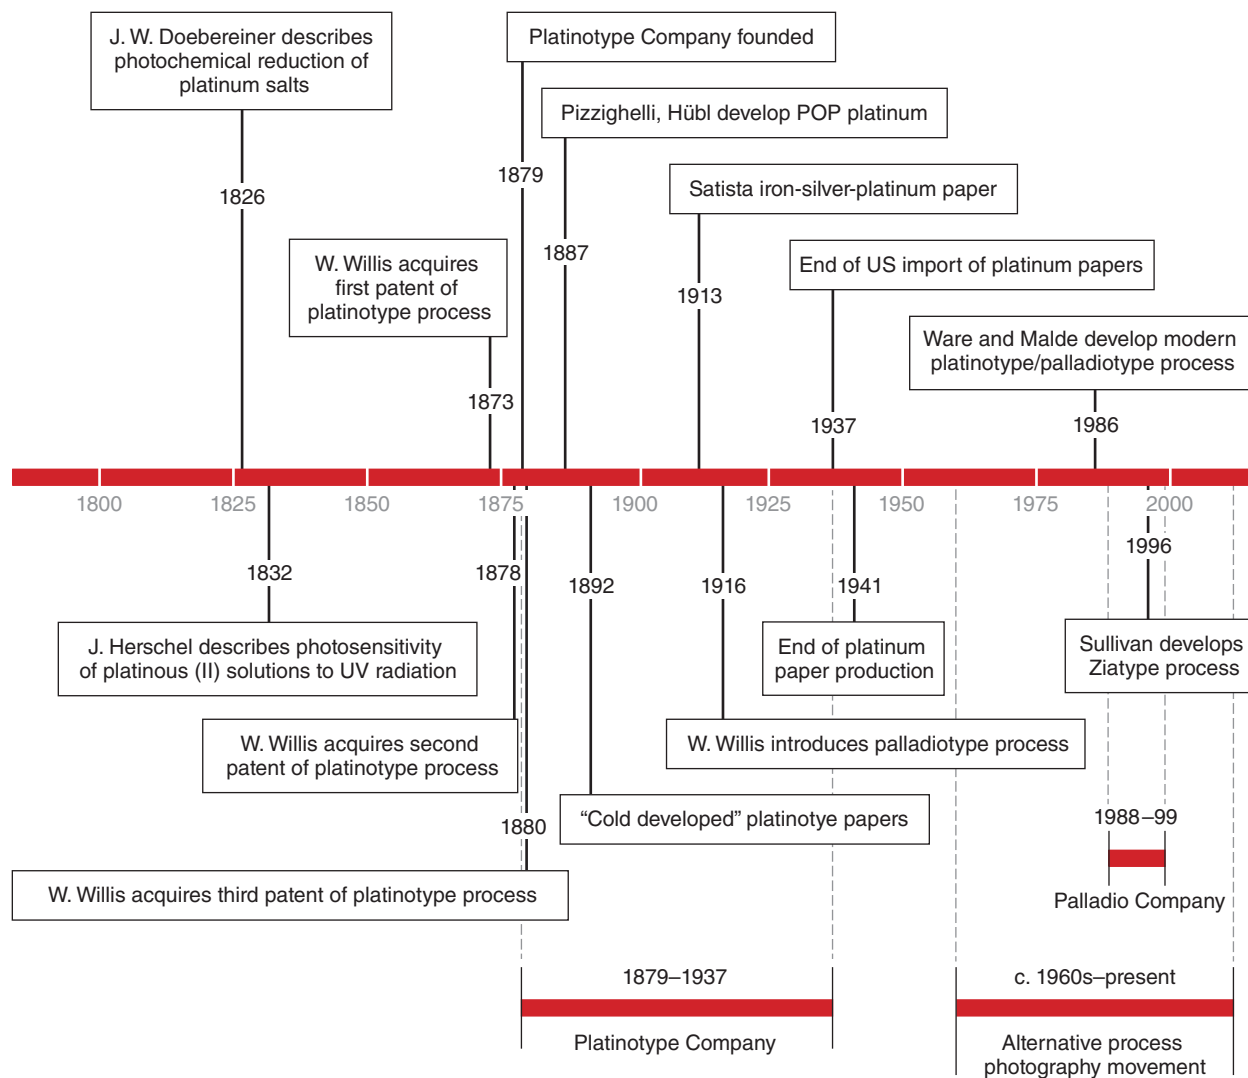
J. W. Doebereiner describes photochemical reduction of platinum salts

1826

Platinotype Company founded

1879

Pizzighelli, Hübl develop POP platinum

1887

Satista iron-silver-platinum paper

1913

W. Willis acquires first patent of platinotype process

1873

End of US import of platinum papers

1937

Ware and Malde develop modern platinotype/palladiotype process

1986

1800 1825 1850 1875 1900 1925 1950 1975 2000

1832

J. Herschel describes photosensitivity of platinous (II) solutions to UV radiation

1878

W. Willis acquires second patent of platinotype process

1880

W. Willis acquires third patent of platinotype process

1892

"Cold developed" platinotye papers

1916

W. Willis introduces palladiotype process

1941

End of platinum paper production

1996

Sullivan develops Ziatype process

1988–99

Palladio Company

1879–1937

Platinotype Company

c. 1960s–present

Alternative process photography movement